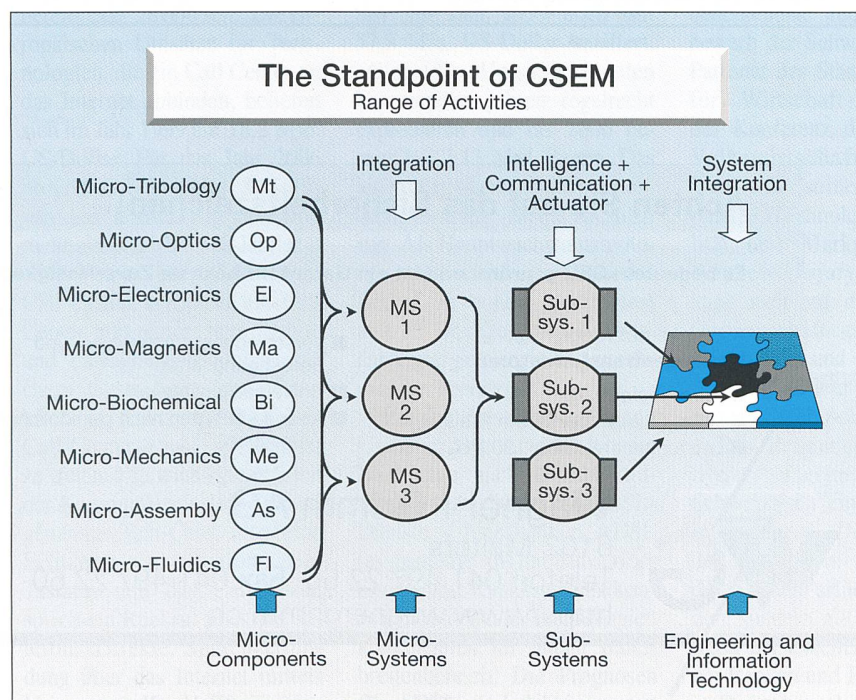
The Standpoint of CSEM
Range of Activities

Integration

Intelligence + Communication + Actuator

System Integration

Micro-Tribology Mt

Micro-Optics Op

Micro-Electronics El

Micro-Magnetics Ma

Micro-Biochemical Bi

Micro-Mechanics Me

Micro-Assembly As

Micro-Fluidics Fl

MS 1

MS 2

MS 3

Sub-sys. 1

Sub-sys. 2

Sub-sys. 3

Micro-Components

Micro-Systems

Sub-Systems

Engineering and Information Technology